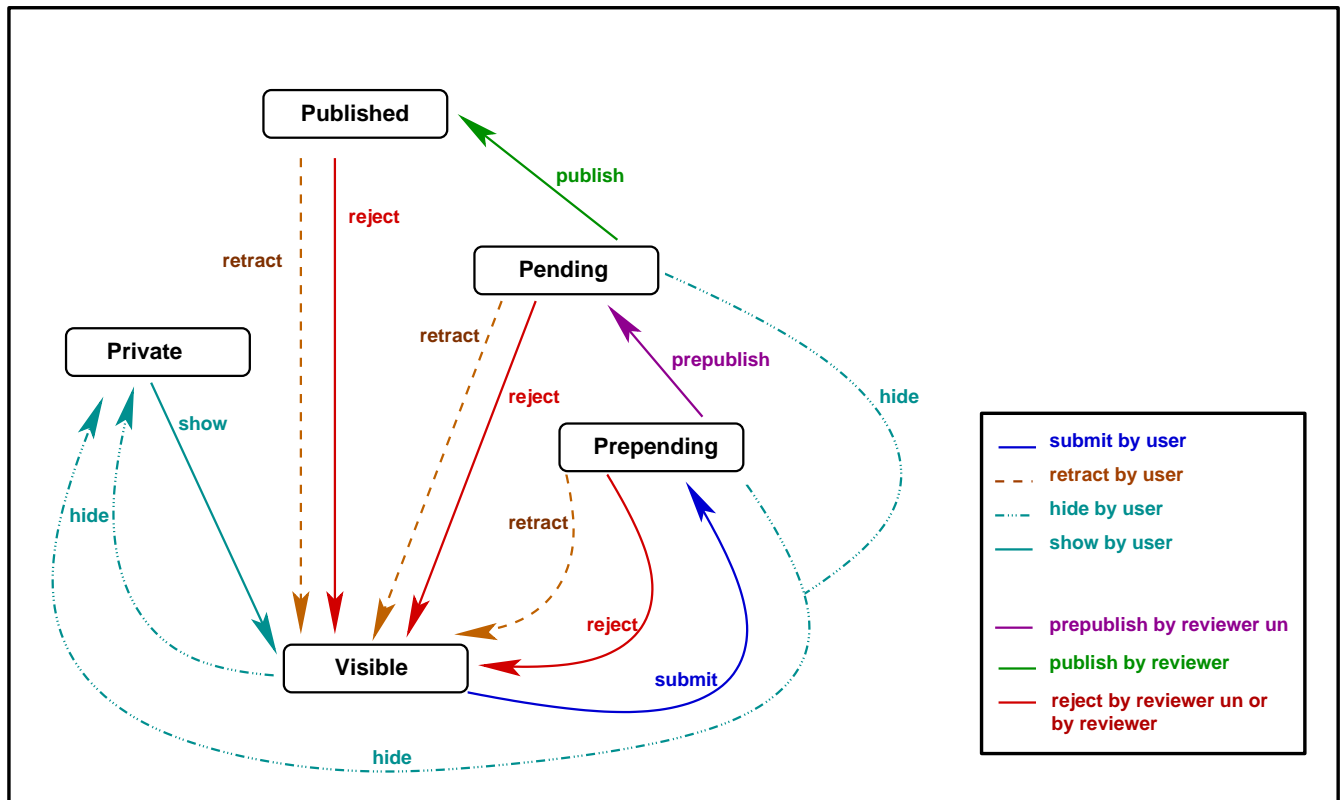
Published

publish

reject

retract

Pending

retract

Private

reject

prepublish

hide

show

Prepending

hide

retract

reject

Visible

submit

hide

submit by user

retract by user

hide by user

show by user

prepublish by reviewer un

publish by reviewer

reject by reviewer un or by reviewer